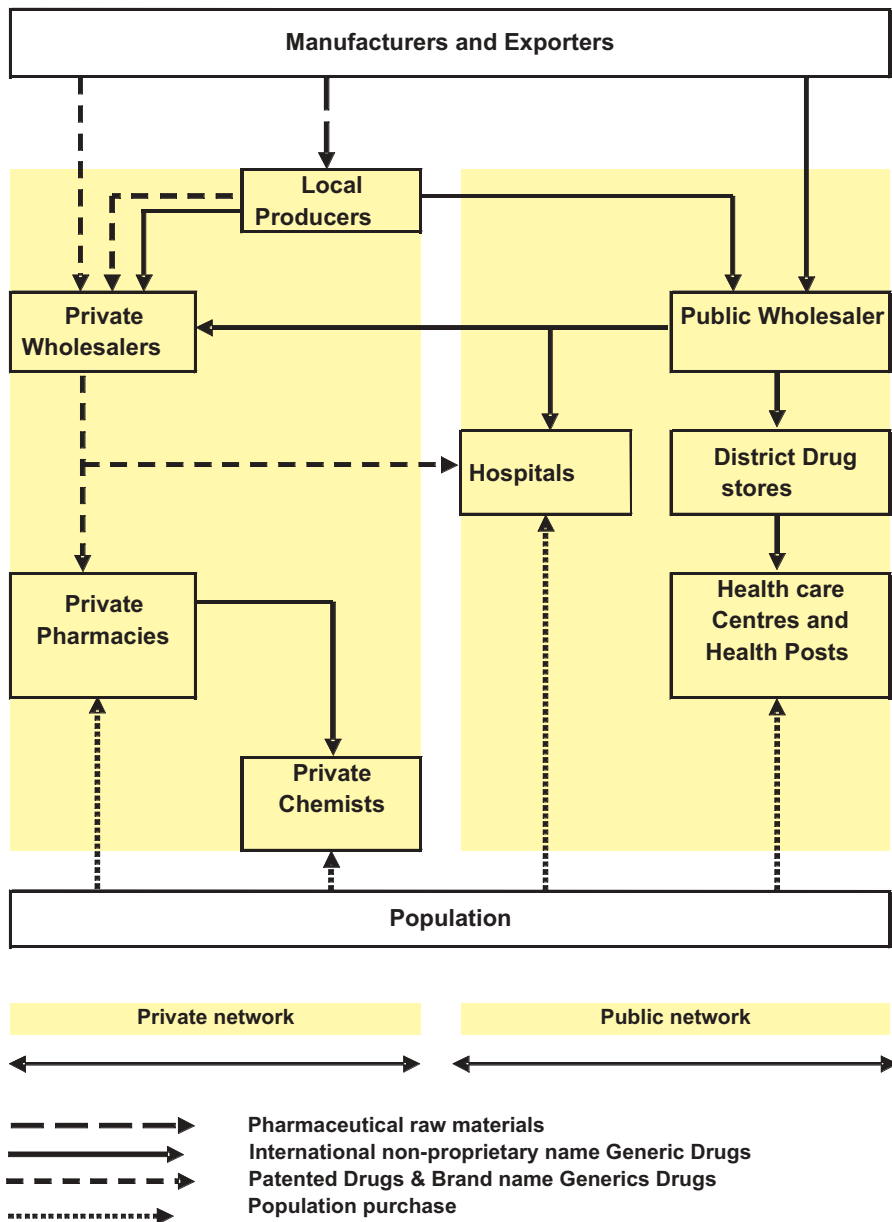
Manufacturers and Exporters

Local Producers

Private Wholesalers

Public Wholesaler

Hospitals

District Drug stores

Private Pharmacies

Health care Centres and Health Posts

Private Chemists

Population

Private network

Public network

Pharmaceutical raw materials
International non-proprietary name Generic Drugs
Patented Drugs & Brand name Generics Drugs
Population purchase